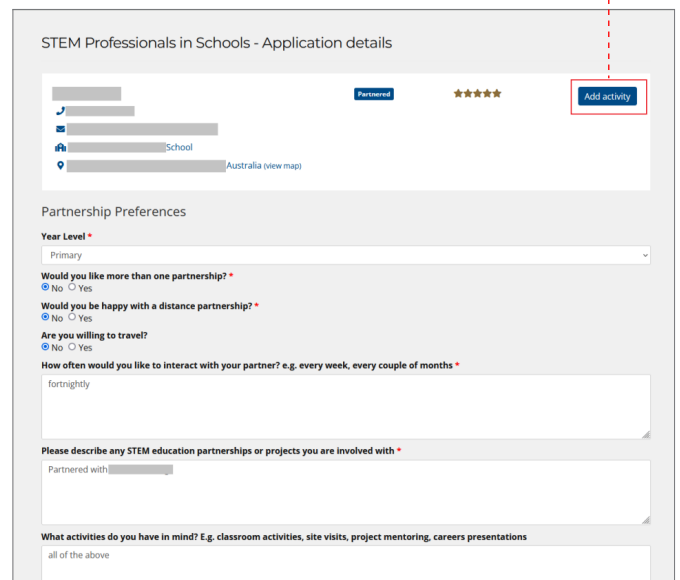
STEM Professionals in Schools - Application details

Partnered

Add activity

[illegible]School

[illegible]Australia (view map)

Partnership Preferences

Year Level *

Primary

Would you like more than one partnership? *

No Yes

Would you be happy with a distance partnership? *

No Yes

Are you willing to travel?

No Yes

How often would you like to interact with your partner? e.g. every week, every couple of months *

fortnightly

Please describe any STEM education partnerships or projects you are involved with *

Partnered with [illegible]

What activities do you have in mind? E.g. classroom activities, site visits, project mentoring, careers presentations

all of the above